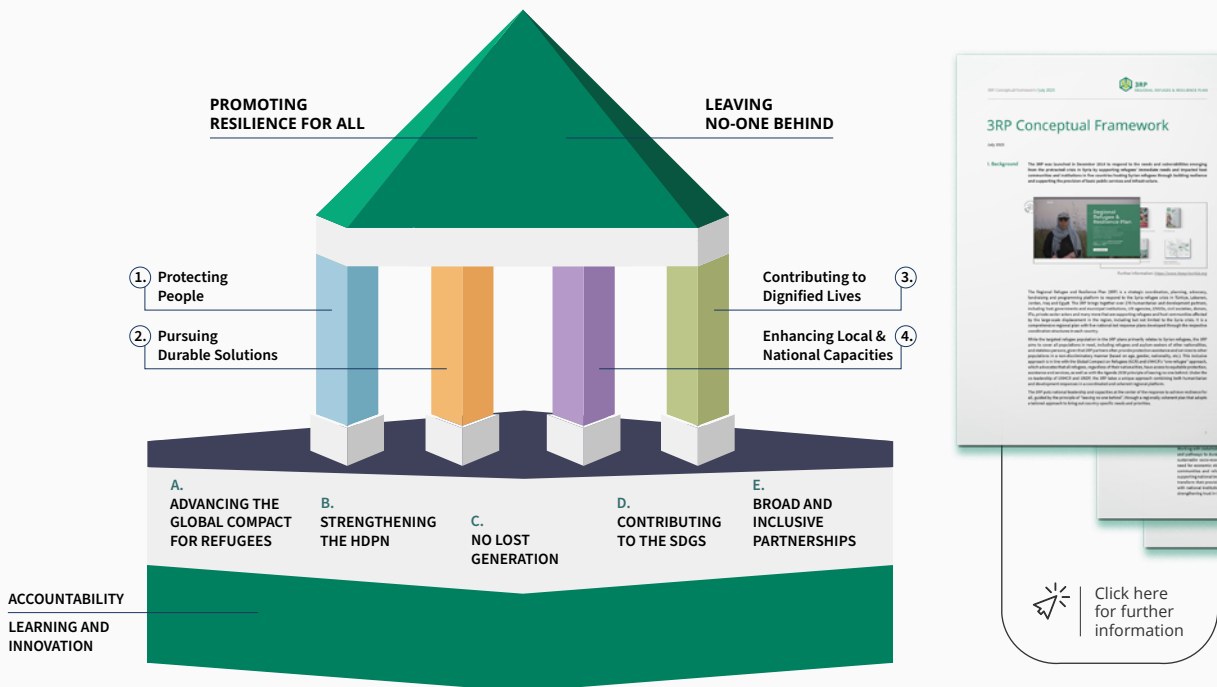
PROMOTING RESILIENCE FOR ALL

LEAVING NO-ONE BEHIND

1. Protecting People

2. Pursuing Durable Solutions

Contributing to Dignified Lives 3.

Enhancing Local & National Capacities 4.

A. ADVANCING THE GLOBAL COMPACT FOR REFUGEES

B. STRENGTHENING THE HDPN

C. NO LOST GENERATION

D. CONTRIBUTING TO THE SDGS

E. BROAD AND INCLUSIVE PARTNERSHIPS

ACCOUNTABILITY

LEARNING AND INNOVATION

3RP Conceptual Framework July 2023

3RP REGIONAL REFUGEE & RESILIENCE PLAN

3RP Conceptual Framework

July 2023

I. Background

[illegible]

Regional Refugee & Resilience Plan

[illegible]

Click here for further information